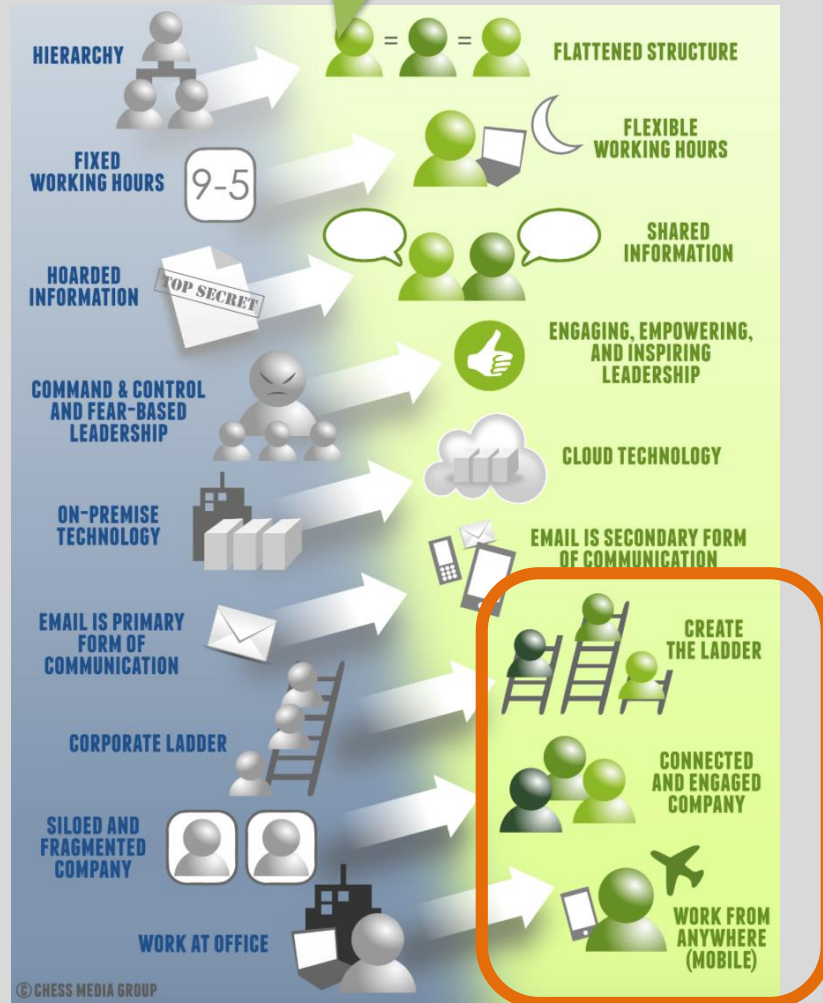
HIERARCHY

FLATTENED STRUCTURE

FIXED WORKING HOURS

9-5

FLEXIBLE WORKING HOURS

HOARDED INFORMATION

TOP SECRET

SHARED INFORMATION

COMMAND & CONTROL AND FEAR-BASED LEADERSHIP

ENGAGING, EMPOWERING, AND INSPIRING LEADERSHIP

ON-PREMISE TECHNOLOGY

CLOUD TECHNOLOGY

EMAIL IS PRIMARY FORM OF COMMUNICATION

EMAIL IS SECONDARY FORM OF COMMUNICATION

CORPORATE LADDER

CREATE THE LADDER

SILOED AND FRAGMENTED COMPANY

CONNECTED AND ENGAGED COMPANY

WORK AT OFFICE

WORK FROM ANYWHERE (MOBILE)

© CHESS MEDIA GROUP